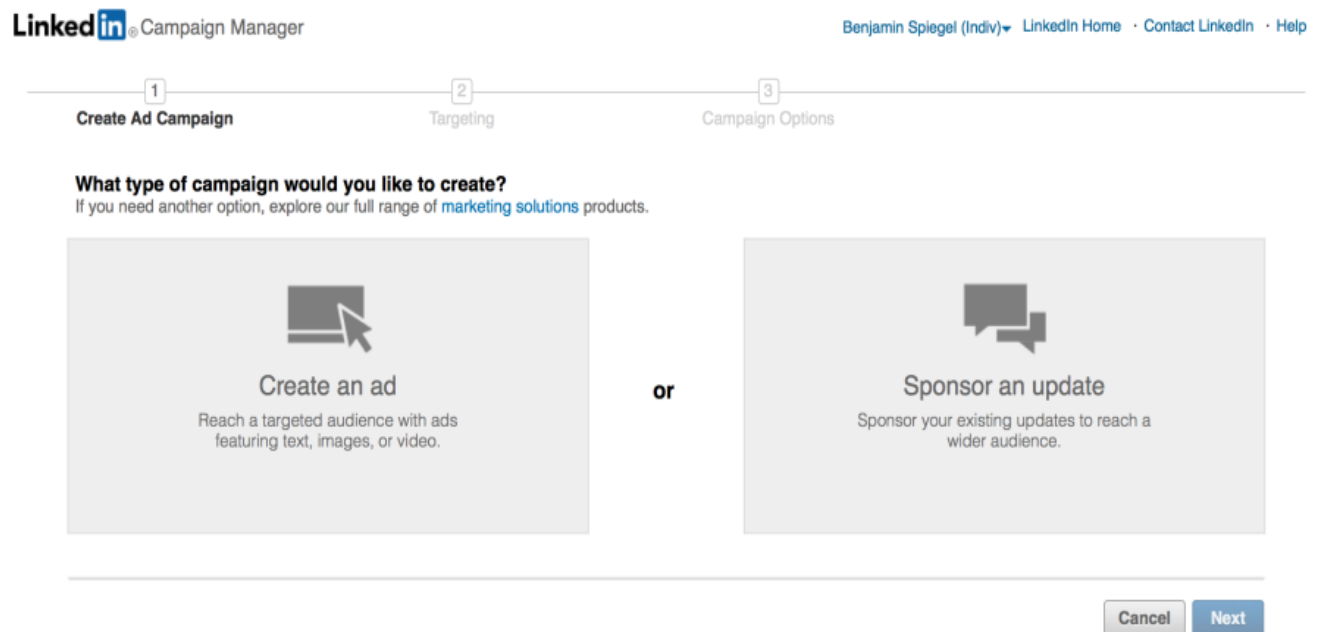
LinkedIn® Campaign Manager

Benjamin Spiegel (Indiv) · LinkedIn Home · Contact LinkedIn · Help

1 Create Ad Campaign
2 Targeting
3 Campaign Options

What type of campaign would you like to create?
If you need another option, explore our full range of marketing solutions products.

Create an ad
Reach a targeted audience with ads featuring text, images, or video.

or

Sponsor an update
Sponsor your existing updates to reach a wider audience.

Cancel
Next